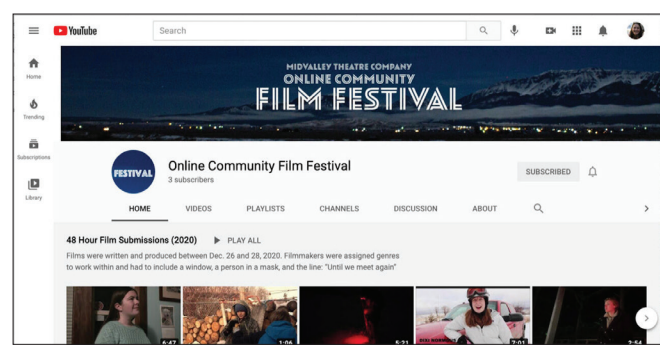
YouTube

Search

Home

Trending

Subscriptions

Library

MIDVALLEY THEATRE COMPANY
ONLINE COMMUNITY
FILM FESTIVAL

FESTIVAL

Online Community Film Festival
3 subscribers

SUBSCRIBED

HOME VIDEOS PLAYLISTS CHANNELS DISCUSSION ABOUT

48 Hour Film Submissions (2020) PLAY ALL

Films were written and produced between Dec. 26 and 28, 2020. Filmmakers were assigned genres to work within and had to include a window, a person in a mask, and the line: "Until we meet again"

6:47

1:06

5:21

7:01

2:54